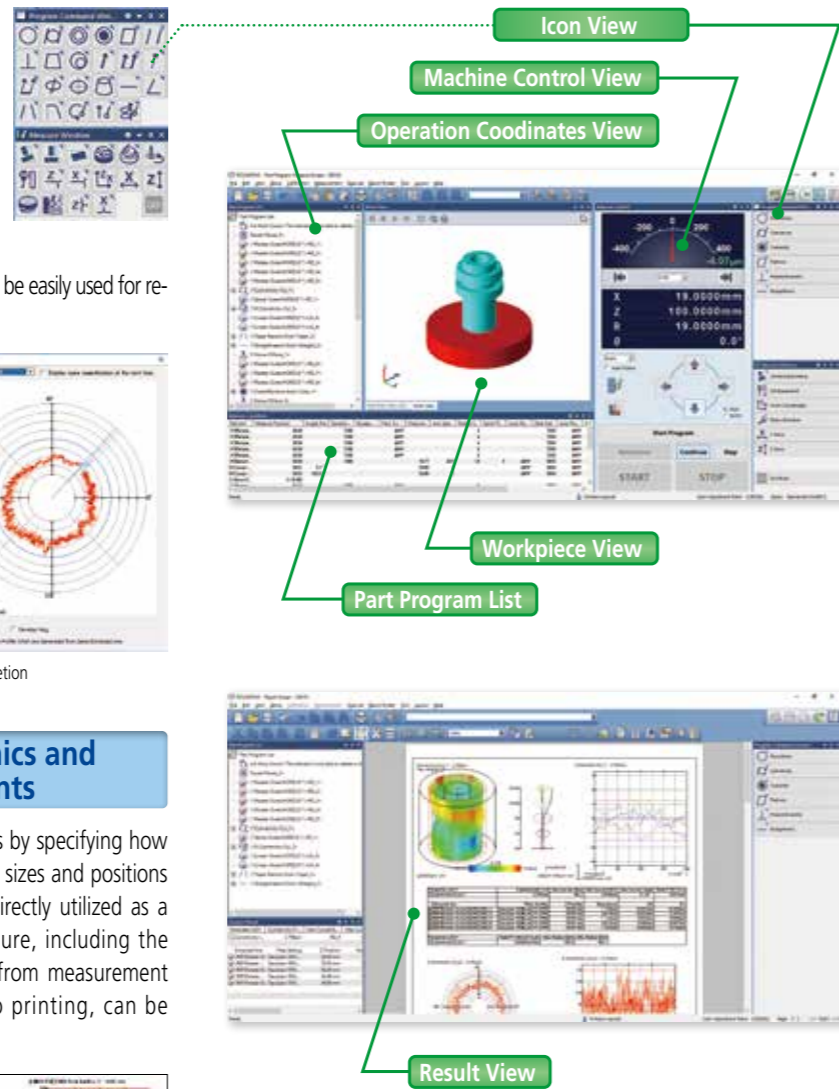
Icon View

Machine Control View

Operation Coodinates View

Program Command Win...

Measure Window

be easily used for re-

X 19.0000mm
Z 100.0000mm
R 19.0000mm
θ 0.0°

Start Program

START

STOP

Workpiece View

Part Program List

etion

hics and
nts

s by specifying how sizes and positions irectly utilized as a ure, including the from measurement o printing, can be

Result View